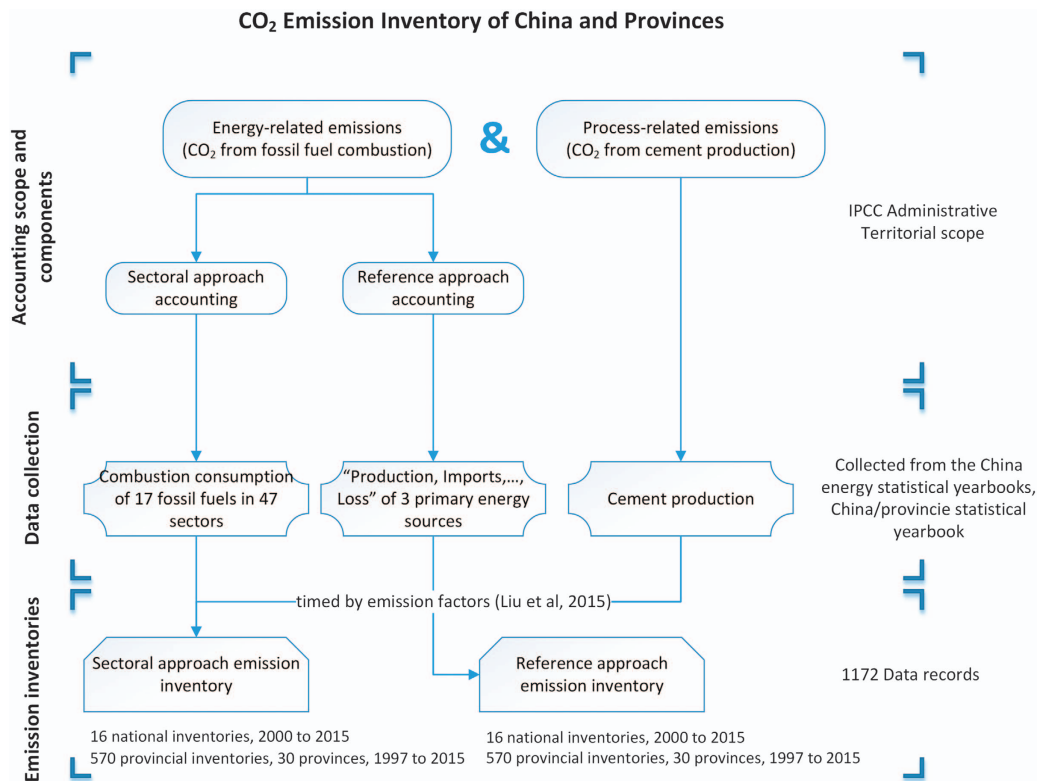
$CO_2$ Emission Inventory of China and Provinces

Accounting scope and components

Energy-related emissions ($CO_2$ from fossil fuel combustion)

&

Process-related emissions ($CO_2$ from cement production)

IPCC Administrative Territorial scope

Sectoral approach accounting

Reference approach accounting

Data collection

Combustion consumption of 17 fossil fuels in 47 sectors

"Production, Imports,..., Loss" of 3 primary energy sources

Cement production

Collected from the China energy statistical yearbooks, China/provincie statistical yearbook

Emission inventories

timed by emission factors (Liu et al, 2015)

Sectoral approach emission inventory

Reference approach emission inventory

1172 Data records

16 national inventories, 2000 to 2015
570 provincial inventories, 30 provinces, 1997 to 2015

16 national inventories, 2000 to 2015
570 provincial inventories, 30 provinces, 1997 to 2015